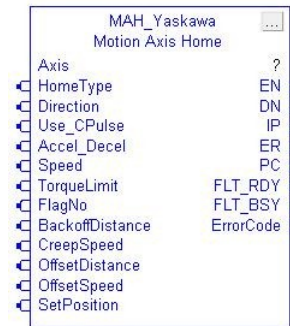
MAH_Yaskawa
Motion Axis Home
...

| | |
|---|---|
| Axis | ? |
| HomeType | EN |
| Direction | DN |
| Use_CPulse | IP |
| Accel_Decel | ER |
| Speed | PC |
| TorqueLimit | FLT_RDY |
| FlagNo | FLT_BSY |
| BackoffDistance | ErrorCode |
| CreepSpeed | |
| OffsetDistance | |
| OffsetSpeed | |
| SetPosition | |